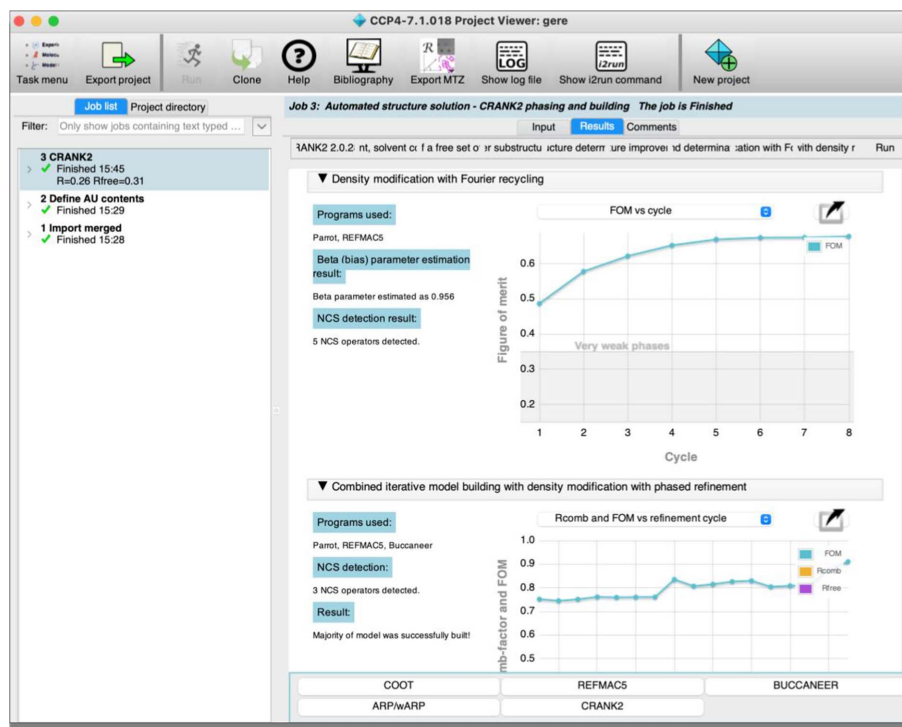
CCP4-7.1.018 Project Viewer: gere

Task menu | Export project | Run | Clone | Help | Bibliography | Export MTZ | Show log file | Show i2run command | New project

Job list | Project directory

Filter: Only show jobs containing text typed ...

3 CRANK2
Finished 15:45
R=0.26 Rfree=0.31

2 Define AU contents
Finished 15:29

1 Import merged
Finished 15:28

Job 3: Automated structure solution - CRANK2 phasing and building The job is Finished

Input | Results | Comments

RANK2 2.0.2( nt, solvent cc f a free set o r substructu cture determ ure improvei d determina ation with F( with density r Run

▼ Density modification with Fourier recycling

Programs used:

Parrot, REFMAC5

Beta (bias) parameter estimation result:

Beta parameter estimated as 0.956

NCS detection result:

5 NCS operators detected.

FOM vs cycle

FOM

Figure of merit

Very weak phases

0.6
0.5
0.4
0.3
0.2

1 2 3 4 5 6 7 8

Cycle

▼ Combined iterative model building with density modification with phased refinement

Programs used:

Parrot, REFMAC5, Buccaneer

NCS detection:

3 NCS operators detected.

Result:

Majority of model was successfully built!

Rcomb and FOM vs refinement cycle

mb-factor and FOM

1.0
0.9
0.8
0.7
0.6
0.5

FOM
Rcomb
Rfree

COOT | REFMAC5 | BUCCANEER
ARP/wARP | CRANK2